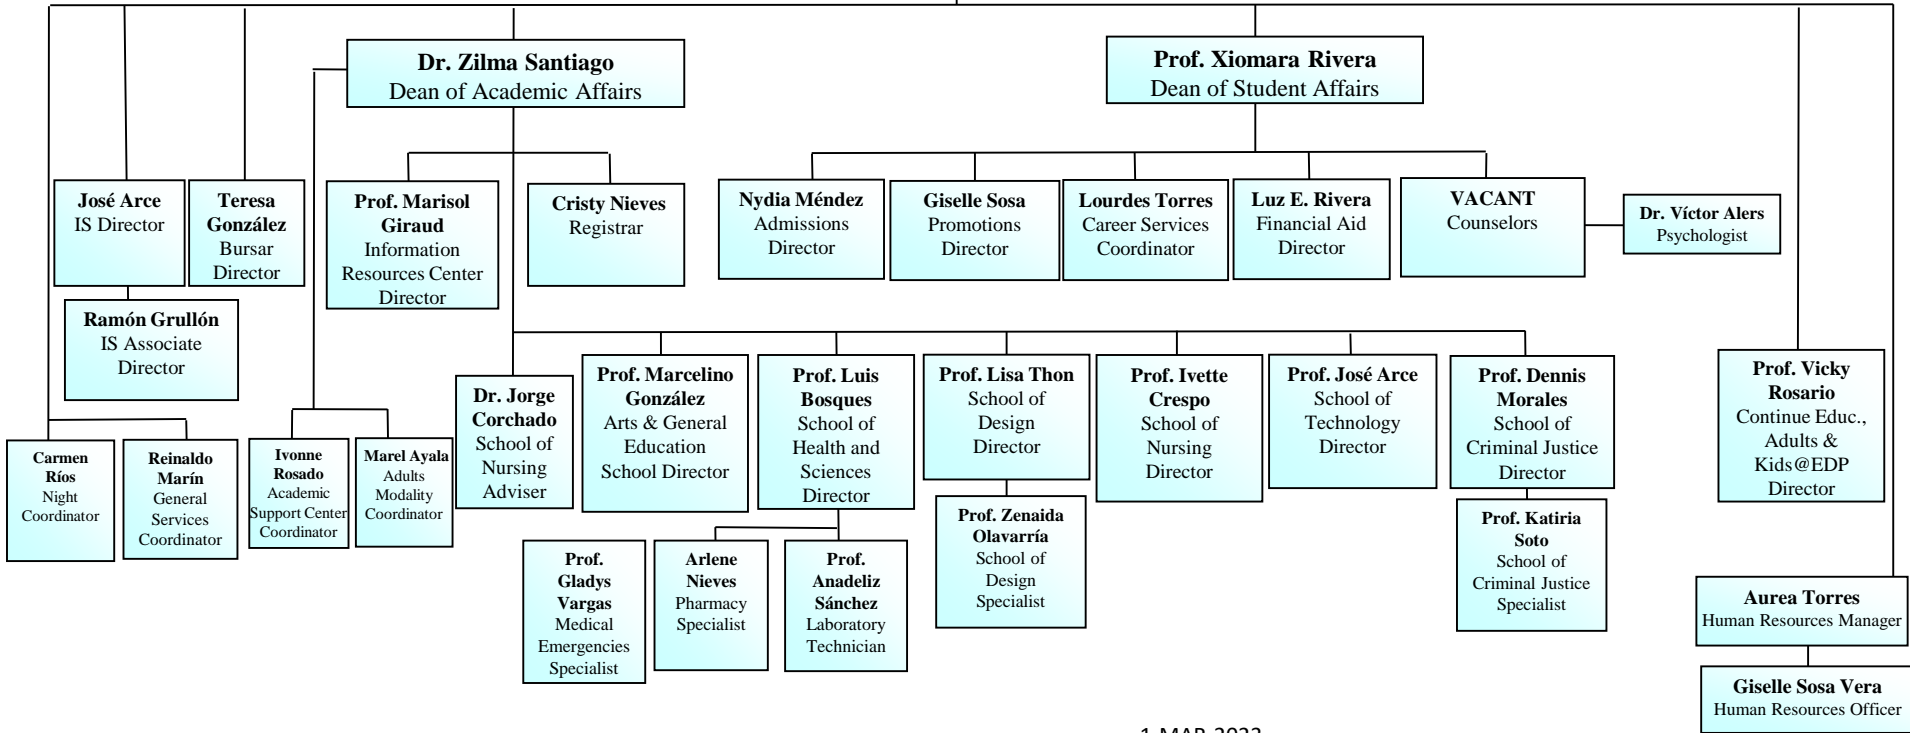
Dr. Zilma Santiago
Dean of Academic Affairs

Prof. Xiomara Rivera
Dean of Student Affairs

José Arce
IS Director

Teresa González
Bursar Director

Ramón Grullón
IS Associate Director

Prof. Marisol Giraud
Information Resources Center Director

Cristy Nieves
Registrar

Nydia Méndez
Admissions Director

Giselle Sosa
Promotions Director

Lourdes Torres
Career Services Coordinator

Luz E. Rivera
Financial Aid Director

VACANT
Counselors

Dr. Víctor Alers
Psychologist

Carmen Ríos
Night Coordinator

Reinaldo Marín
General Services Coordinator

Ivonne Rosado
Academic Support Center Coordinator

Marel Ayala
Adults Modality Coordinator

Dr. Jorge Corchado
School of Nursing Adviser

Prof. Marcelino González
Arts & General Education School Director

Prof. Luis Bosques
School of Health and Sciences Director

Prof. Lisa Thon
School of Design Director

Prof. Ivette Crespo
School of Nursing Director

Prof. José Arce
School of Technology Director

Prof. Dennis Morales
School of Criminal Justice Director

Prof. Vicky Rosario
Continue Educ., Adults & Kids@EDP Director

Prof. Gladys Vargas
Medical Emergencies Specialist

Arlene Nieves
Pharmacy Specialist

Prof. Anadeliz Sánchez
Laboratory Technician

Prof. Zenaida Olavarría
School of Design Specialist

Prof. Katiria Soto
School of Criminal Justice Specialist

Aurea Torres
Human Resources Manager

Giselle Sosa Vera
Human Resources Officer

1 MAR 2023